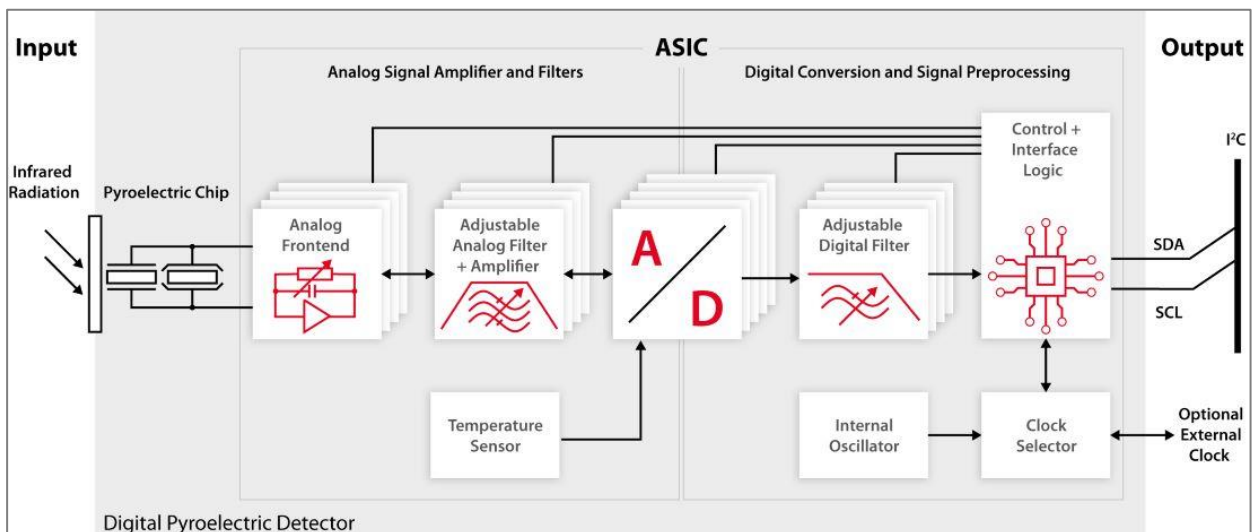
Input

ASIC

Output

Analog Signal Amplifier and Filters

Digital Conversion and Signal Preprocessing

Infrared Radiation

Pyroelectric Chip

Analog Frontend

Adjustable Analog Filter + Amplifier

A

D

Adjustable Digital Filter

Control + Interface Logic

$I^2C$

SDA

SCL

Temperature Sensor

Internal Oscillator

Clock Selector

Optional External Clock

Digital Pyroelectric Detector